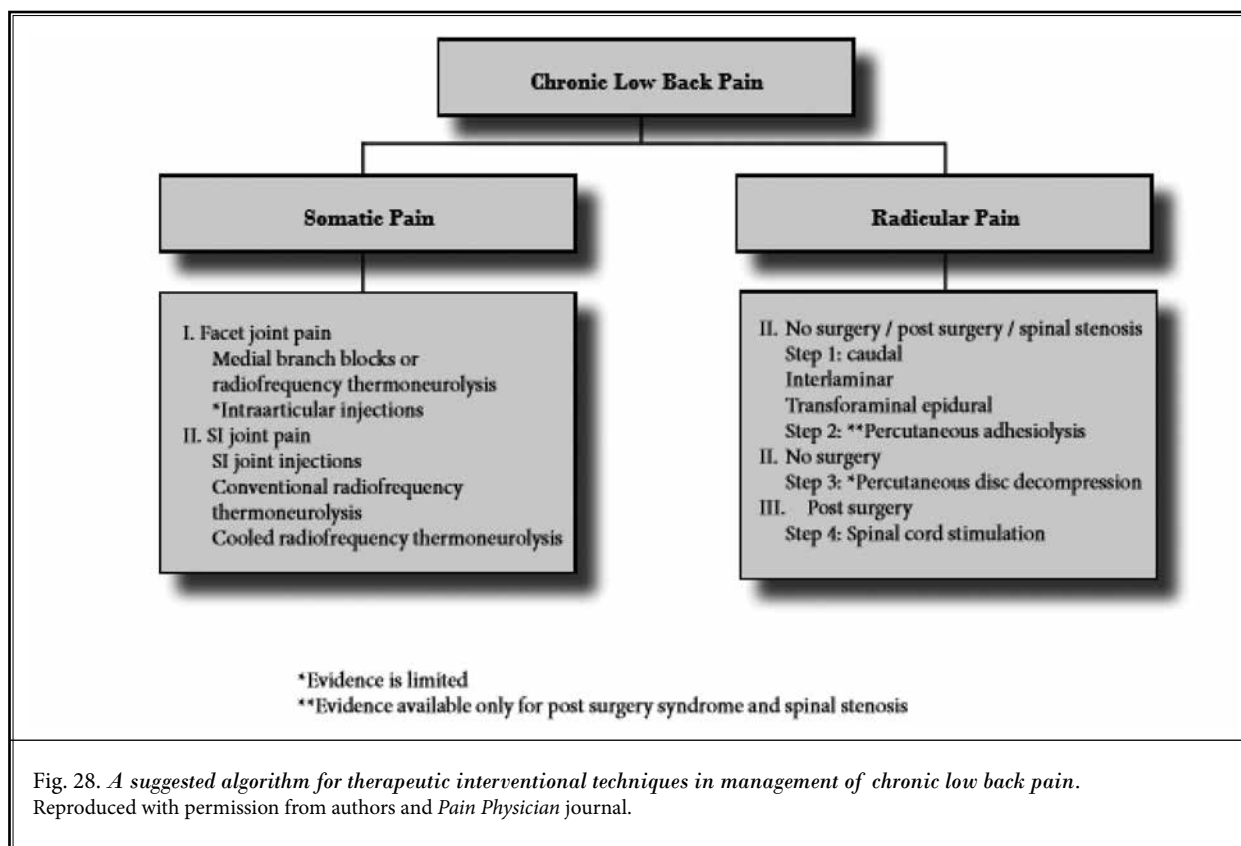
Chronic Low Back Pain

Somatic Pain

Radicular Pain

I. Facet joint pain
Medial branch blocks or radiofrequency thermoneurolysis
*Intraarticular injections
II. SI joint pain
SI joint injections
Conventional radiofrequency thermoneurolysis
Cooled radiofrequency thermoneurolysis

II. No surgery / post surgery / spinal stenosis
Step 1: caudal
Interlaminar
Transforaminal epidural
Step 2: **Percutaneous adhesiolysis
II. No surgery
Step 3: *Percutaneous disc decompression
III. Post surgery
Step 4: Spinal cord stimulation

*Evidence is limited
**Evidence available only for post surgery syndrome and spinal stenosis

Fig. 28. A suggested algorithm for therapeutic interventional techniques in management of chronic low back pain.
Reproduced with permission from authors and Pain Physician journal.